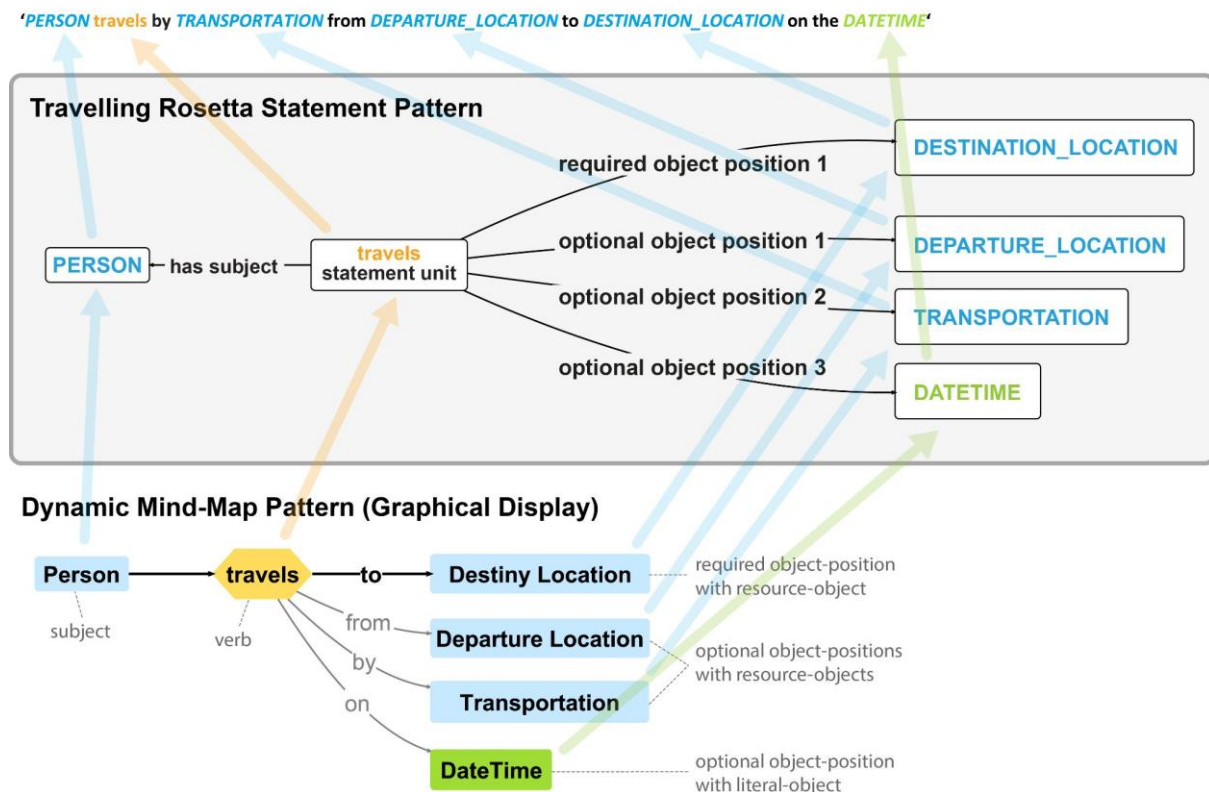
'PERSON travels by TRANSPORTATION from DEPARTURE_LOCATION to DESTINATION_LOCATION on the DATETIME'

Travelling Rosetta Statement Pattern

PERSON has subject travels statement unit

required object position 1
optional object position 1
optional object position 2
optional object position 3

DESTINATION_LOCATION
DEPARTURE_LOCATION
TRANSPORTATION
DATETIME

Dynamic Mind-Map Pattern (Graphical Display)

Person
subject
travels
verb
to
from
by
on
Destiny Location
Departure Location
Transportation
DateTime

required object-position with resource-object
optional object-positions with resource-objects
optional object-position with literal-object